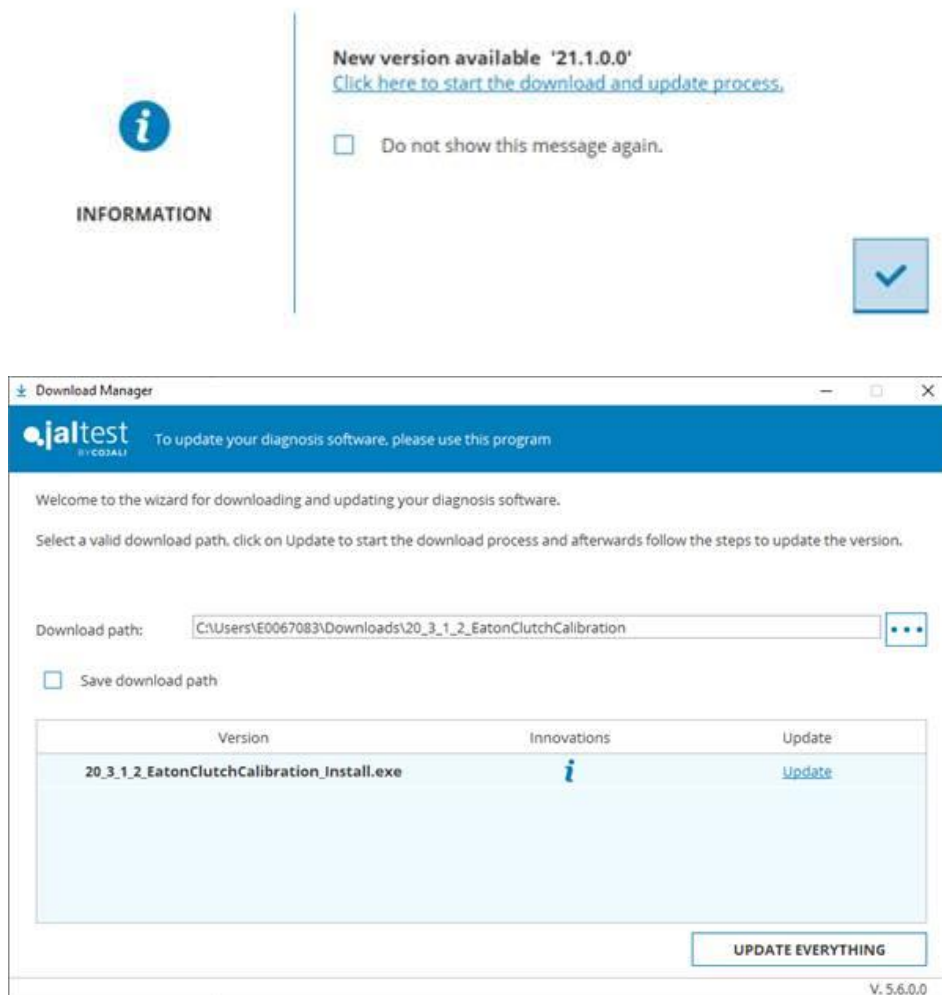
INFORMATION

New version available '21.1.0.0'
Click here to start the download and update process.

Do not show this message again.

Download Manager

jaltest BY COJALI To update your diagnosis software, please use this program

Welcome to the wizard for downloading and updating your diagnosis software.

Select a valid download path, click on Update to start the download process and afterwards follow the steps to update the version.

Download path: C:\Users\E0067083\Downloads\20_3_1_2_EatonClutchCalibration

Save download path

| Version | Innovations | Update |
|---|---|---|
| 20_3_1_2_EatonClutchCalibration_Install.exe | i | Update |

UPDATE EVERYTHING

V. 5.6.0.0